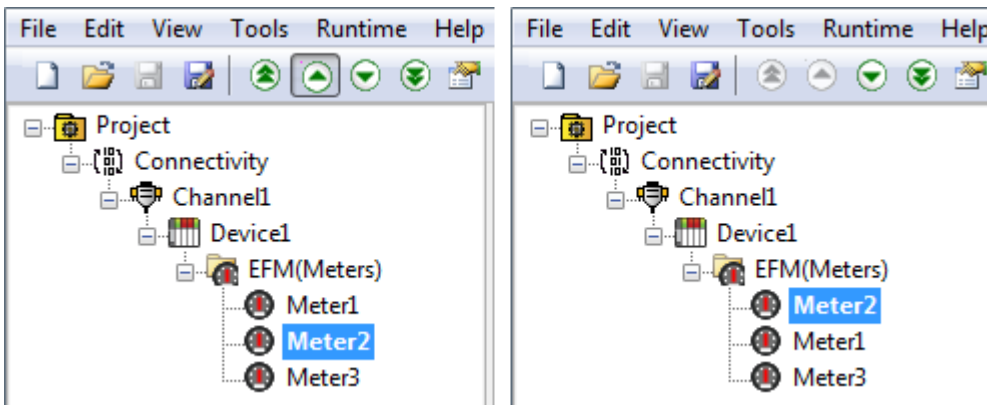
File Edit View Tools Runtime Help

Project
Connectivity
Channel1
Device1
EFM(Meters)
Meter1
Meter2
Meter3

File Edit View Tools Runtime Help

Project
Connectivity
Channel1
Device1
EFM(Meters)
Meter2
Meter1
Meter3